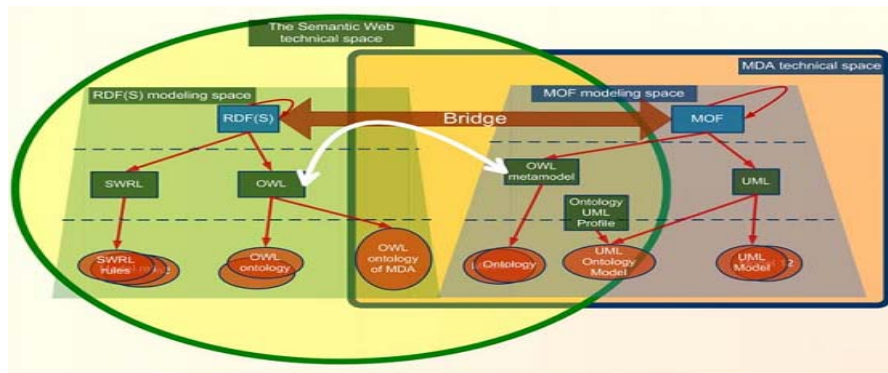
The Semantic Web technical space

MDA technical space

RDF(S) modeling space

MOF modeling space

RDF(S)

Bridge

MOF

SWRL

OWL

OWL metamodel

UML

Ontology UML Profile

SWRL rules

OWL ontology

OWL ontology of MDA

Ontology

UML Ontology Model

UML Model